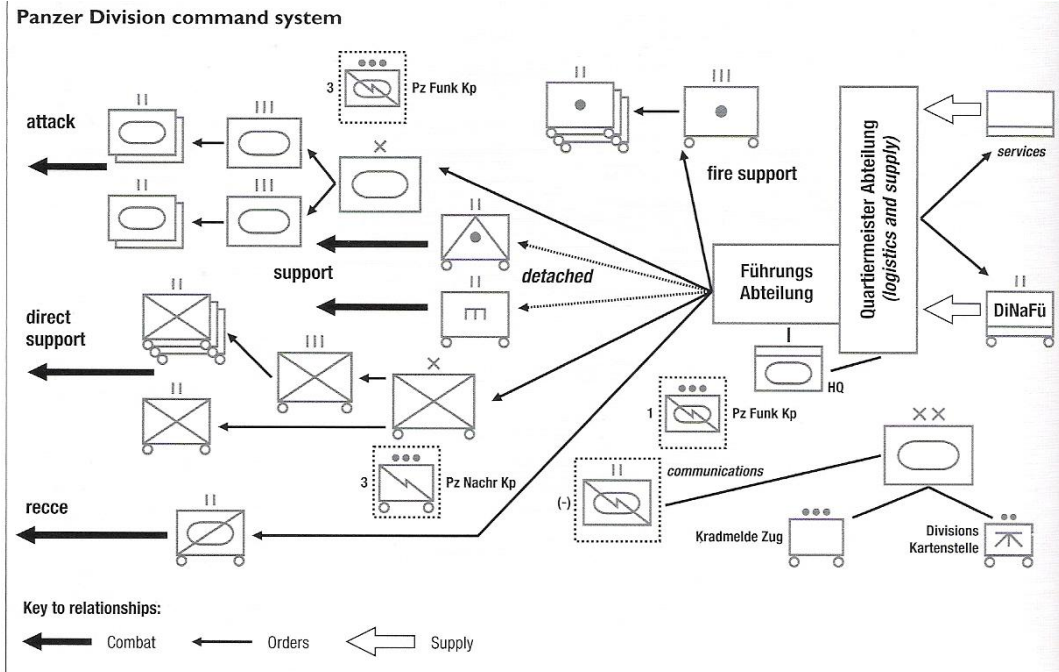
Panzer Division command system

attack

II

III

3

Pz Funk Kp

×

II

III

II

III

fire support

Quartiermeister Abteilung (logistics and supply)

services

II

support

detached

Führungs Abteilung

II

direct support

II

DiNaFü

III

×

I

HQ

II

1

Pz Funk Kp

××

3

Pz Nachr Kp

(-)

II

communications

recce

II

Kradmelde Zug

Divisions Kartenstelle

Key to relationships:

Combat

Orders

Supply